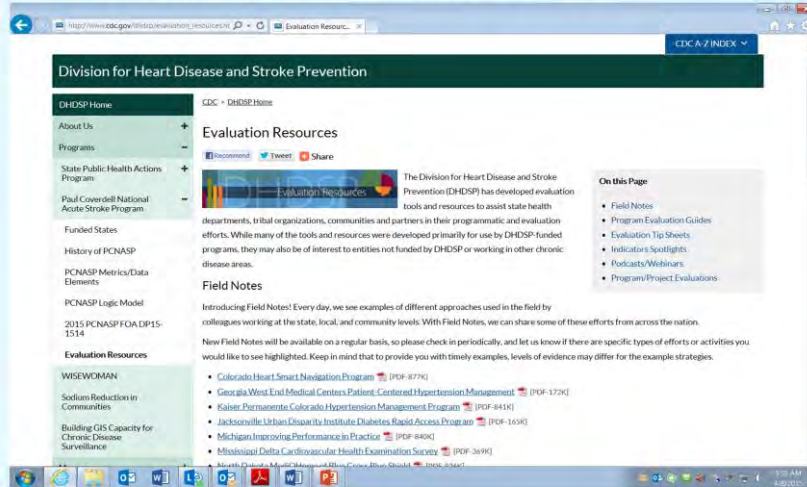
http://www.cdc.gov/dhdsp/evaluation_resources/ Evaluation Resourc... ×

CDC A-Z INDEX

Division for Heart Disease and Stroke Prevention

DHDSP Home
About Us +
Programs −
State Public Health Actions Program +
Paul Coverdell National Acute Stroke Program −
Funded States
History of PCNASP
PCNASP Metrics/Data Elements
PCNASP Logic Model
2015 PCNASP FOA DP15-1514
Evaluation Resources
WISEWOMAN
Sodium Reduction in Communities
Building GIS Capacity for Chronic Disease Surveillance

CDC > DHDSP Home

Evaluation Resources

Recommend Tweet Share

Evaluation Resources

The Division for Heart Disease and Stroke Prevention (DHDSP) has developed evaluation tools and resources to assist state health departments, tribal organizations, communities and partners in their programmatic and evaluation efforts. While many of the tools and resources were developed primarily for use by DHDSP-funded programs, they may also be of interest to entities not funded by DHDSP or working in other chronic disease areas.

On this Page
• Field Notes
• Program Evaluation Guides
• Evaluation Tip Sheets
• Indicators Spotlights
• Podcasts/Webinars
• Program/Project Evaluations

Field Notes

Introducing Field Notes! Every day, we see examples of different approaches used in the field by colleagues working at the state, local, and community levels. With Field Notes, we can share some of these efforts from across the nation.

New Field Notes will be available on a regular basis, so please check in periodically, and let us know if there are specific types of efforts or activities you would like to see highlighted. Keep in mind that to provide you with timely examples, levels of evidence may differ for the example strategies.

• Colorado Heart Smart Navigation Program [PDF-877K]
• Georgia West End Medical Centers Patient-Centered Hypertension Management [PDF-172K]
• Kaiser Permanente Colorado Hypertension Management Program [PDF-841K]
• Jacksonville Urban Disparity Institute Diabetes Rapid Access Program [PDF-165K]
• Michigan Improving Performance in Practice [PDF-840K]
• Mississippi Delta Cardiovascular Health Examination Survey [PDF-369K]
• North Dakota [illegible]